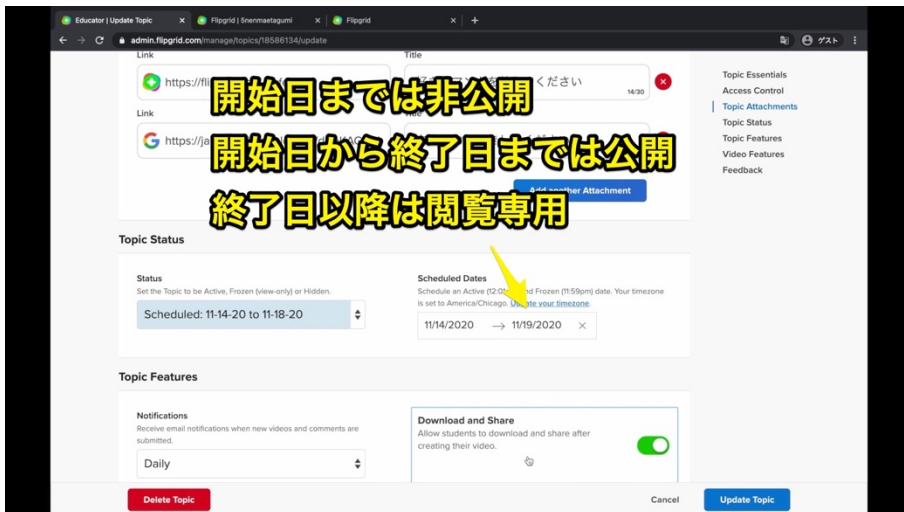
Educator | Update Topic × Flipgrid | 5nenmaetagumi × Flipgrid × +

admin.flipgrid.com/manage/topics/18586134/update

ゲスト

Link

https://fli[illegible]

Title

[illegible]ください

14/30

Link

G https://ja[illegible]

開始日までは非公開

開始日から終了日までは公開

終了日以降は閲覧専用

Add another Attachment

Topic Essentials
Access Control
Topic Attachments
Topic Status
Topic Features
Video Features
Feedback

Topic Status

Status
Set the Topic to be Active, Frozen (view-only) or Hidden.

Scheduled: 11-14-20 to 11-18-20

Scheduled Dates
Schedule an Active (12:0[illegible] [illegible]nd Frozen (11:59pm) date. Your timezone is set to America/Chicago. U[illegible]date your timezone.

11/14/2020 → 11/19/2020 ×

Topic Features

Notifications
Receive email notifications when new videos and comments are submitted.

Daily

Download and Share
Allow students to download and share after creating their video.

Delete Topic

Cancel

Update Topic